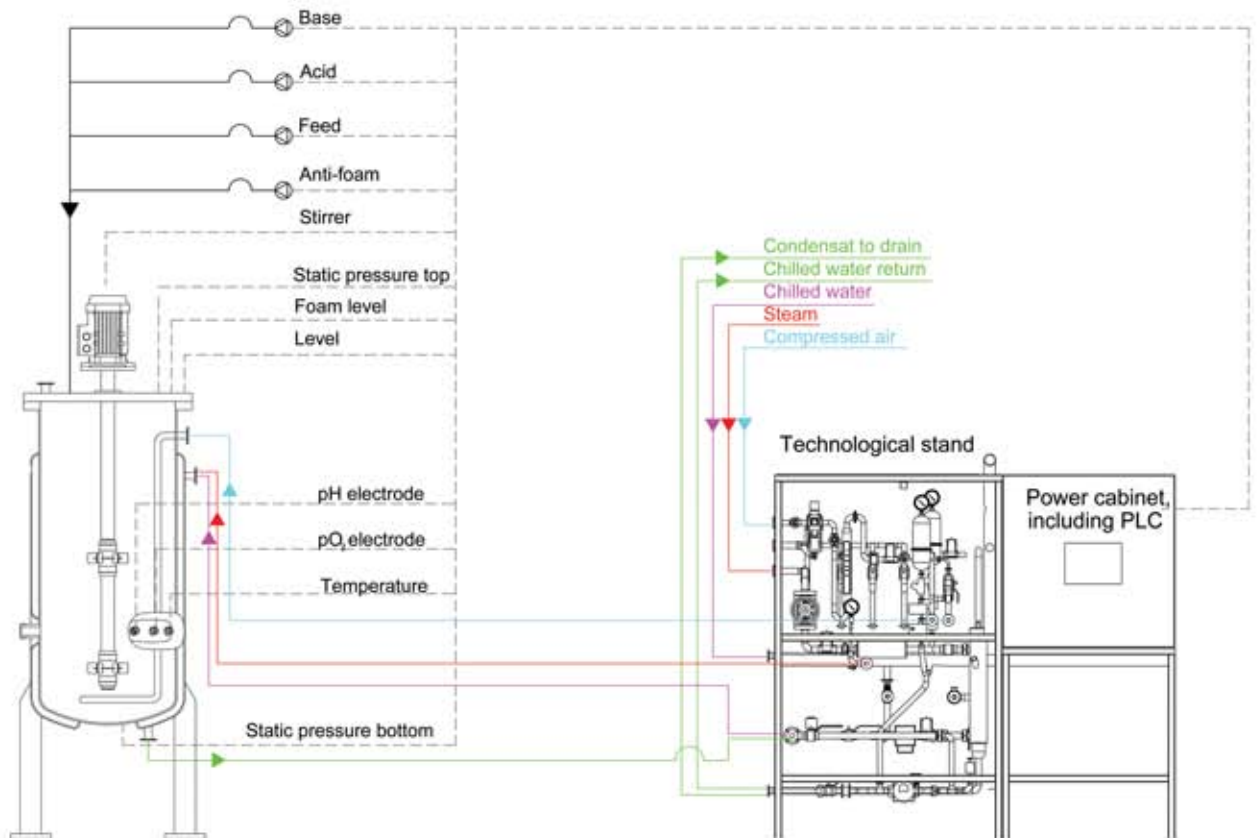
Base

Acid

Feed

Anti-foam

Stirrer

Static pressure top

Foam level

Level

pH electrode

$pO_2$ electrode

Temperature

Static pressure bottom

Condensat to drain

Chilled water return

Chilled water

Steam

Compressed air

Technological stand

Power cabinet, including PLC